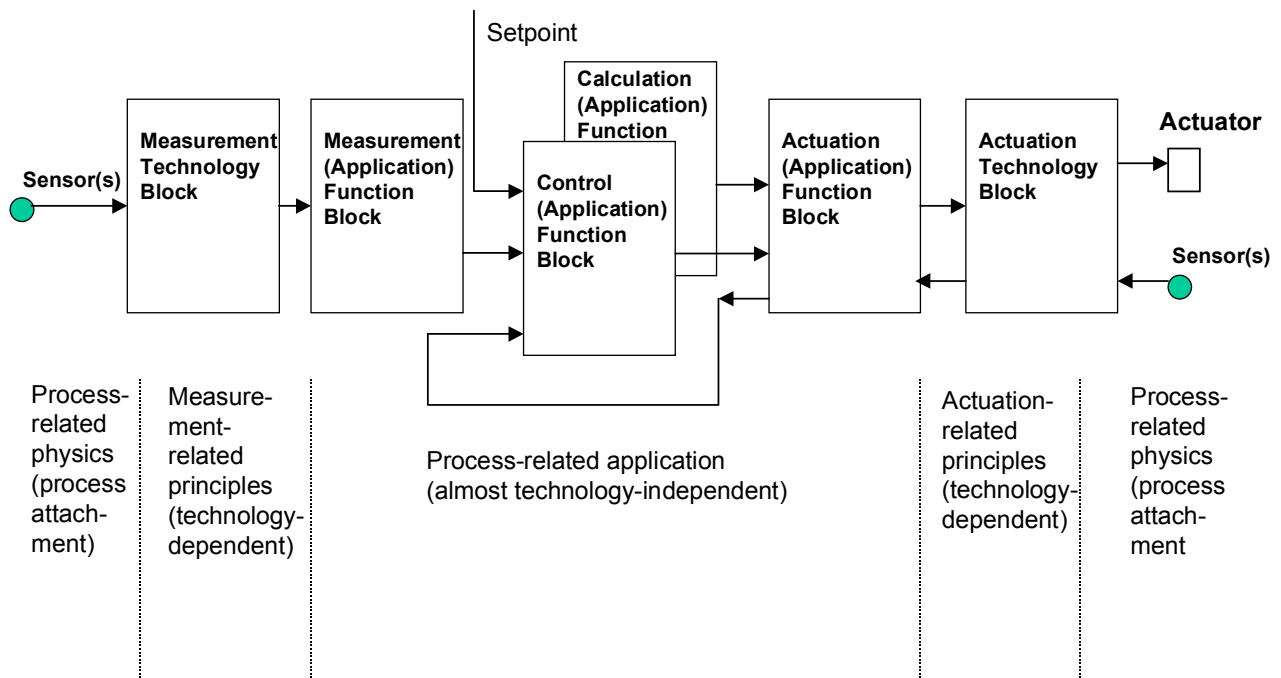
Setpoint

Sensor(s)

Measurement Technology Block

Measurement (Application) Function Block

Calculation (Application) Function

Control (Application) Function Block

Actuation (Application) Function Block

Actuation Technology Block

Actuator

Sensor(s)

Process-related physics (process attachment)

Measurement-related principles (technology-dependent)

Process-related application (almost technology-independent)

Actuation-related principles (technology-dependent)

Process-related physics (process attachment